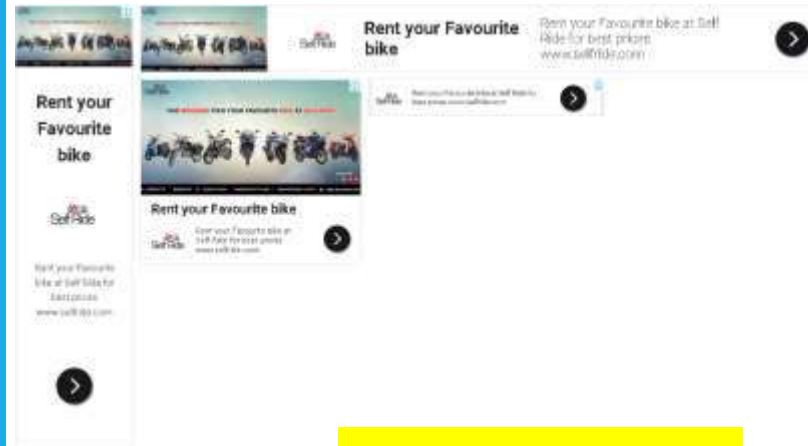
Rent your Favourite bike

Self Ride

Rent your Favourite bike at Self Ride for best prices www.selfride.com

Self Ride

Rent your Favourite bike

Rent your Favourite bike at Self Ride for best prices www.selfride.com

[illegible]

Rent your Favourite bike

Self Ride

Rent your Favourite bike at Self Ride for best prices www.selfride.com

Self Ride

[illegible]